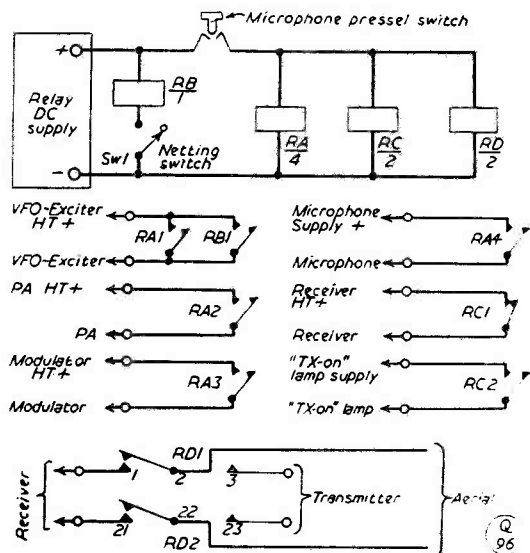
Microphone pressel switch

Relay DC supply

+

−

$\frac{RB}{1}$

Sw1

Netting switch

$\frac{RA}{4}$

$\frac{RC}{2}$

$\frac{RD}{2}$

VFO-Exciter HT +

RA1

RB1

VFO-Exciter

PA HT+

RA2

PA

Modulator HT+

RA3

Modulator

Microphone Supply +

RA4

Microphone

Receiver HT+

RC1

Receiver

"TX-on" lamp supply

RC2

"TX-on" lamp

Receiver

RD1

1

2

3

21

22

23

RD2

Transmitter

Aerial

Q 96